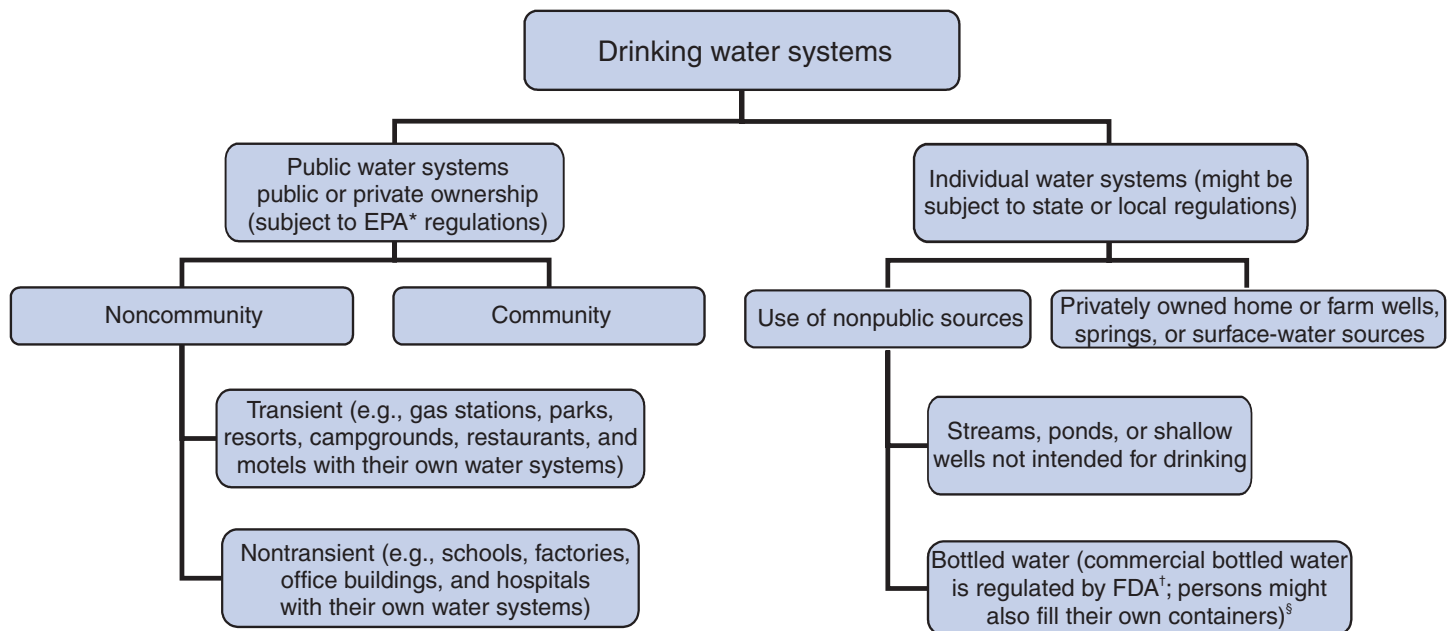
Drinking water systems

Public water systems public or private ownership (subject to EPA* regulations)

Individual water systems (might be subject to state or local regulations)

Noncommunity

Community

Use of nonpublic sources

Privately owned home or farm wells, springs, or surface-water sources

Transient (e.g., gas stations, parks, resorts, campgrounds, restaurants, and motels with their own water systems)

Streams, ponds, or shallow wells not intended for drinking

Nontransient (e.g., schools, factories, office buildings, and hospitals with their own water systems)

Bottled water (commercial bottled water is regulated by FDA$^{†}$; persons might also fill their own containers)$^{§}$